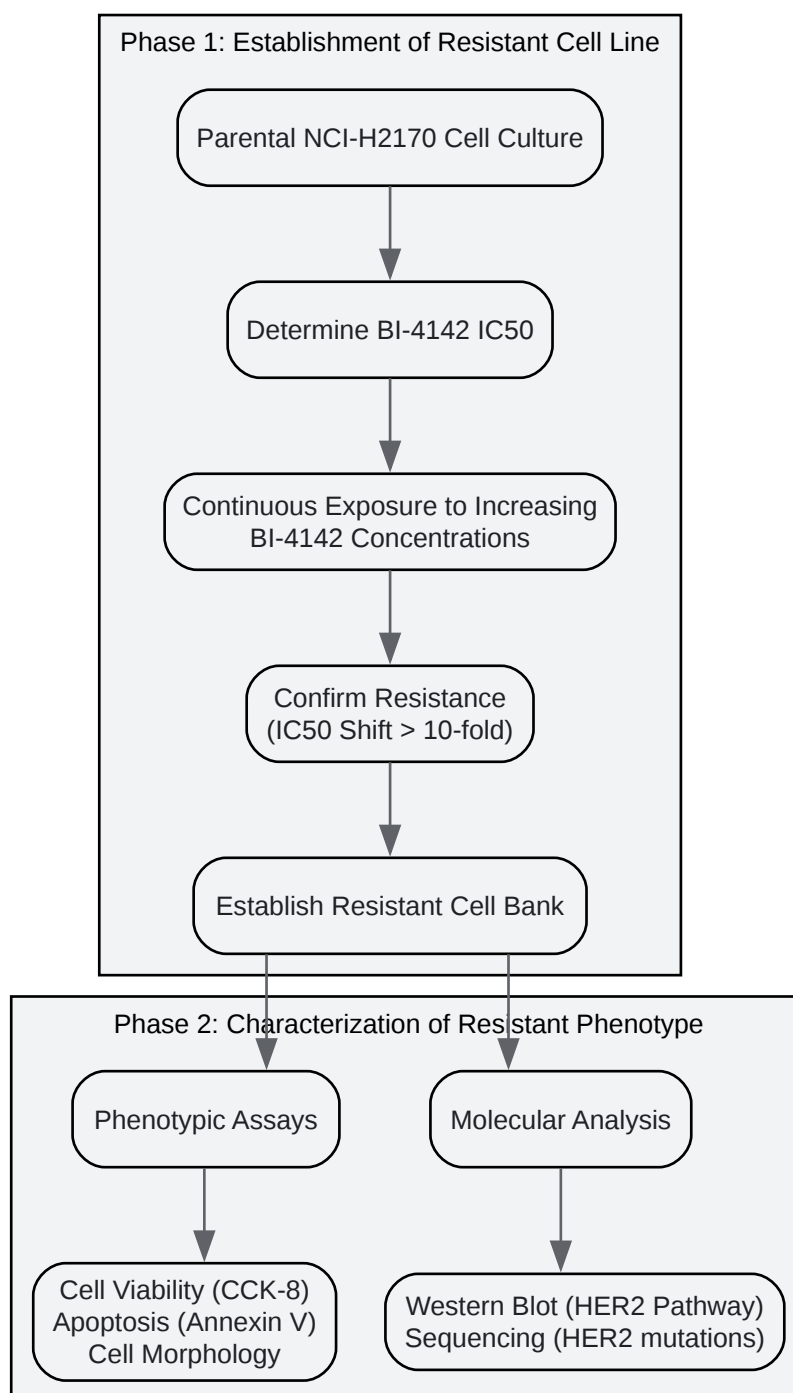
Phase 1: Establishment of Resistant Cell Line

Parental NCI-H2170 Cell Culture

Determine BI-4142 IC50

Continuous Exposure to Increasing BI-4142 Concentrations

Confirm Resistance (IC50 Shift > 10-fold)

Establish Resistant Cell Bank

Phase 2: Characterization of Resistant Phenotype

Phenotypic Assays

Molecular Analysis

Cell Viability (CCK-8)
Apoptosis (Annexin V)
Cell Morphology

Western Blot (HER2 Pathway)
Sequencing (HER2 mutations)